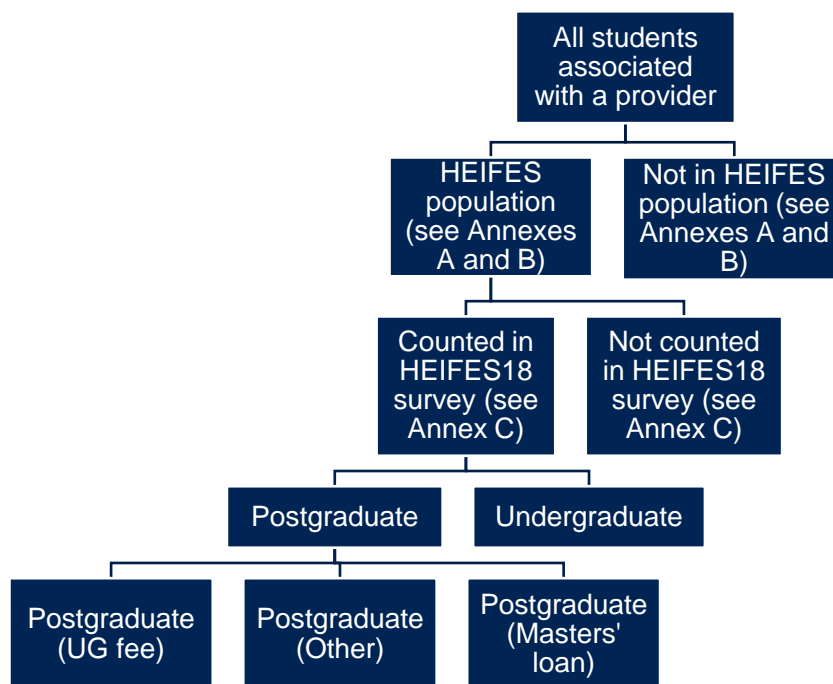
All students associated with a provider

HEIFES population (see Annexes A and B)

Not in HEIFES population (see Annexes A and B)

Counted in HEIFES18 survey (see Annex C)

Not counted in HEIFES18 survey (see Annex C)

Postgraduate

Undergraduate

Postgraduate (UG fee)

Postgraduate (Other)

Postgraduate (Masters' loan)